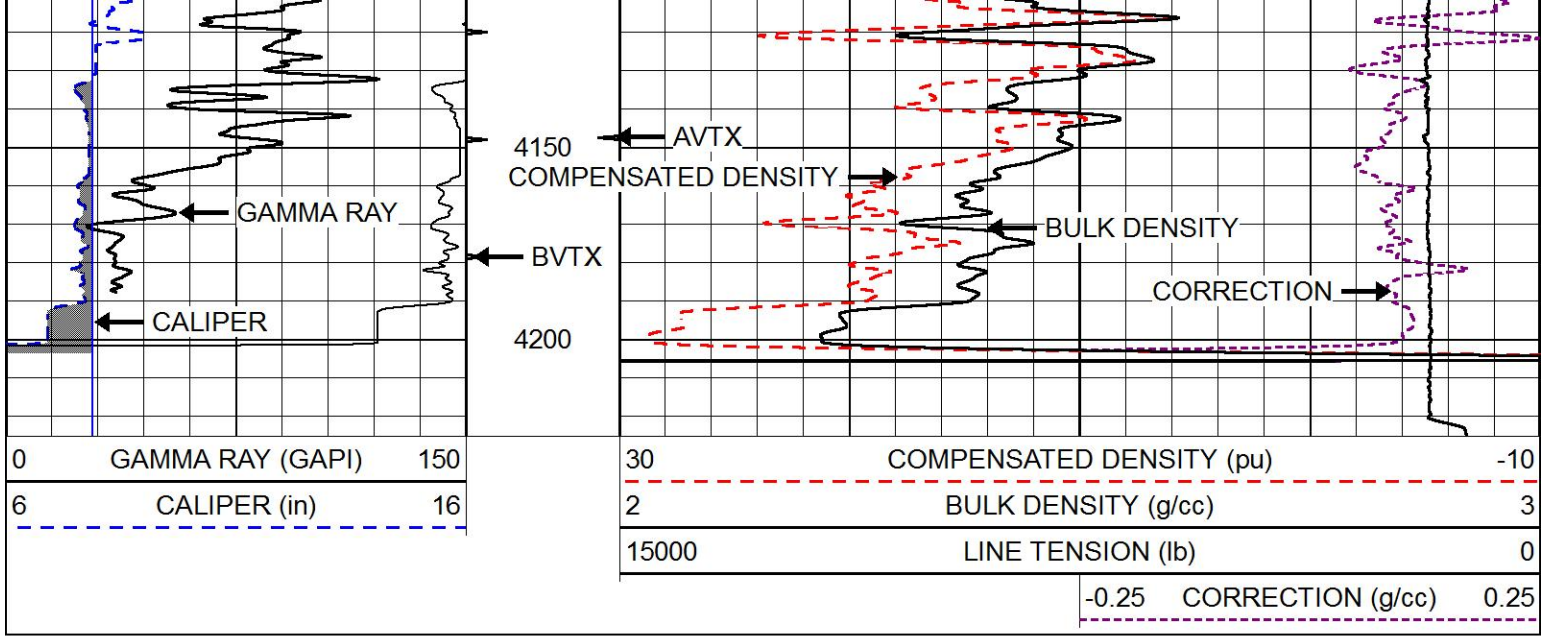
4150

AVTX

COMPENSATED DENSITY

GAMMA RAY

BULK DENSITY

BVTX

CORRECTION

CALIPER

4200

| 0 | GAMMA RAY (GAPI) | 150 |
|---|---|---|
| 6 | CALIPER (in) | 16 |

| 30 | COMPENSATED DENSITY (pu) | -10 |
|---|---|---|
| 2 | BULK DENSITY (g/cc) | 3 |
| 15000 | LINE TENSION (lb) | 0 |
| -0.25 | CORRECTION (g/cc) | 0.25 |